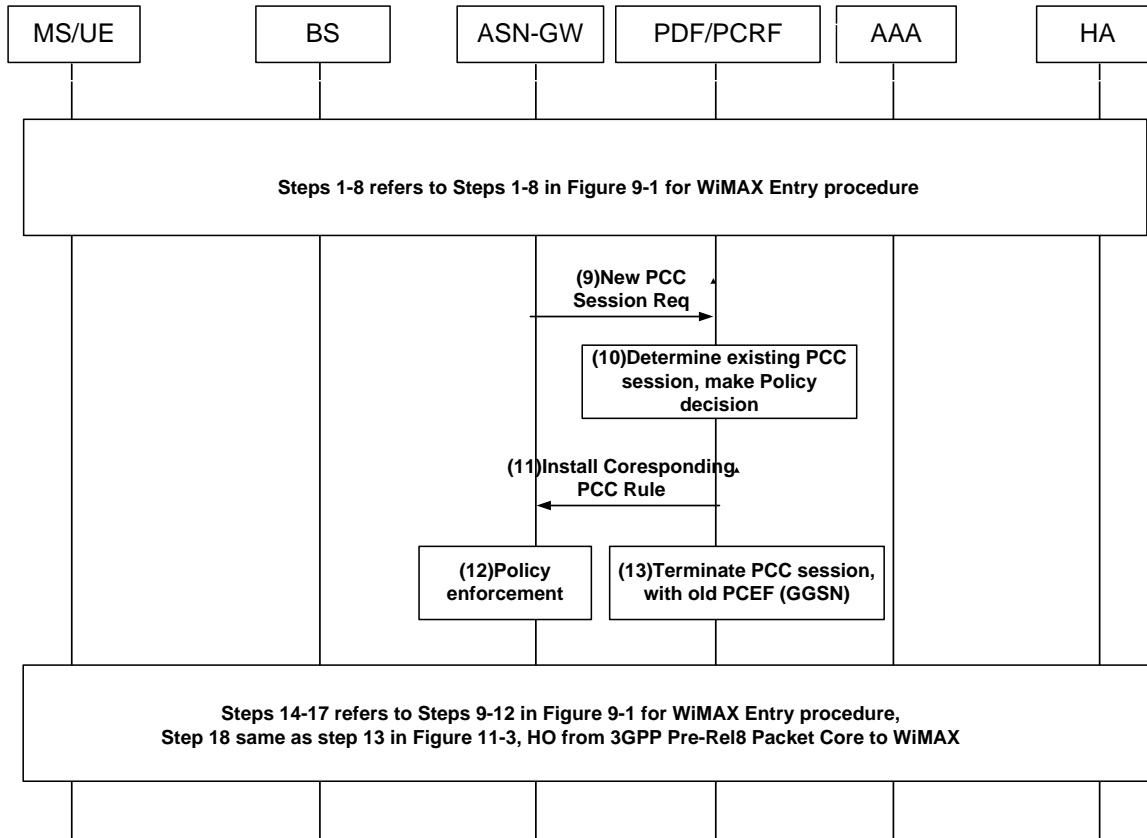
MS/UE

BS

ASN-GW

PDF/PCRF

AAA

HA

Steps 1-8 refers to Steps 1-8 in Figure 9-1 for WiMAX Entry procedure

(9)New PCC Session Req

(10)Determine existing PCC session, make Policy decision

(11)Install Coresponding PCC Rule

(12)Policy enforcement

(13)Terminate PCC session, with old PCEF (GGSN)

Steps 14-17 refers to Steps 9-12 in Figure 9-1 for WiMAX Entry procedure,
Step 18 same as step 13 in Figure 11-3, HO from 3GPP Pre-Rel8 Packet Core to WiMAX